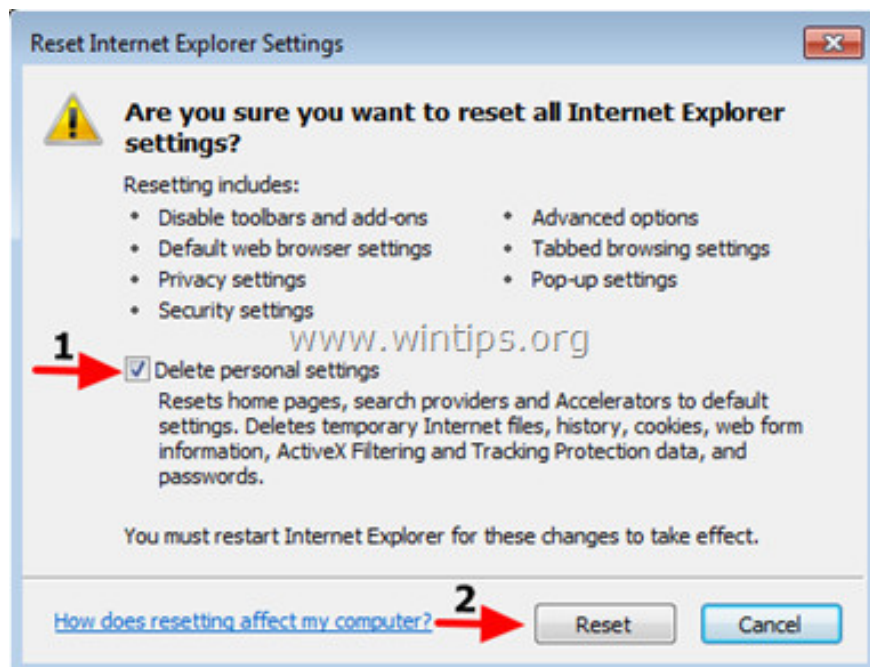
Reset Internet Explorer Settings

Are you sure you want to reset all Internet Explorer settings?

Resetting includes:

- Disable toolbars and add-ons
- Default web browser settings
- Privacy settings
- Security settings

- Advanced options
- Tabbed browsing settings
- Pop-up settings

www.wintips.org

1

Delete personal settings

Resets home pages, search providers and Accelerators to default settings. Deletes temporary Internet files, history, cookies, web form information, ActiveX Filtering and Tracking Protection data, and passwords.

You must restart Internet Explorer for these changes to take effect.

How does resetting affect my computer?

2

Reset

Cancel